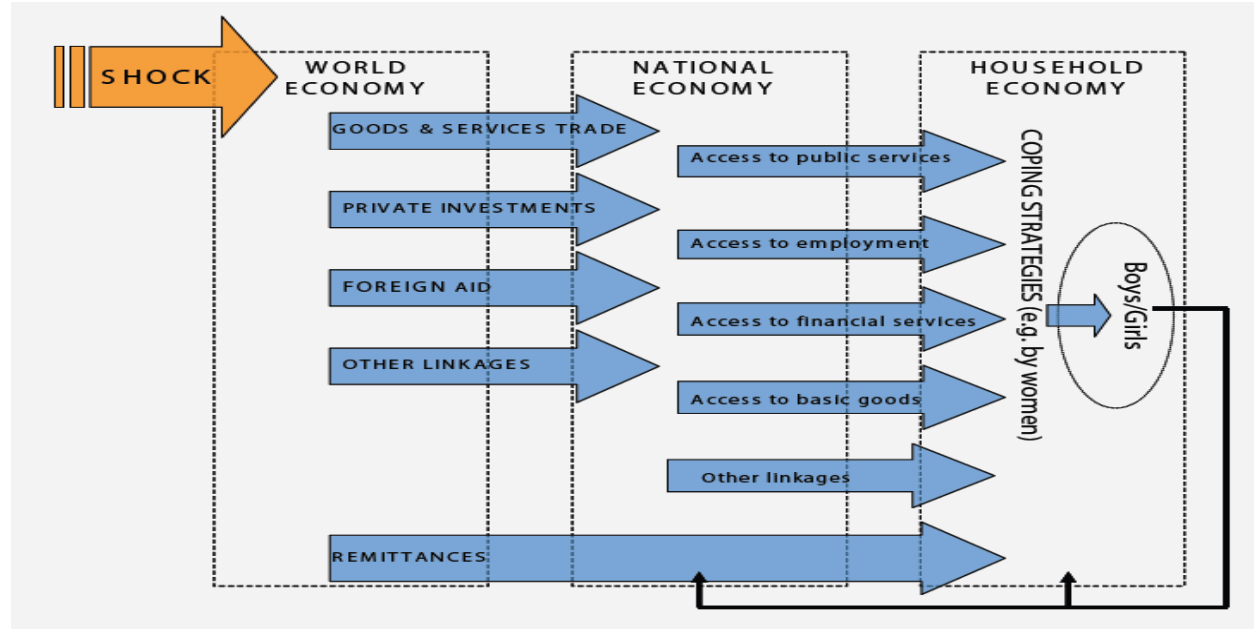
SHOCK

WORLD ECONOMY

NATIONAL ECONOMY

HOUSEHOLD ECONOMY

GOODS & SERVICES TRADE

PRIVATE INVESTMENTS

FOREIGN AID

OTHER LINKAGES

REMITTANCES

Access to public services

Access to employment

Access to financial services

Access to basic goods

Other linkages

COPING STRATEGIES (e.g. by women)

Boys/Girls